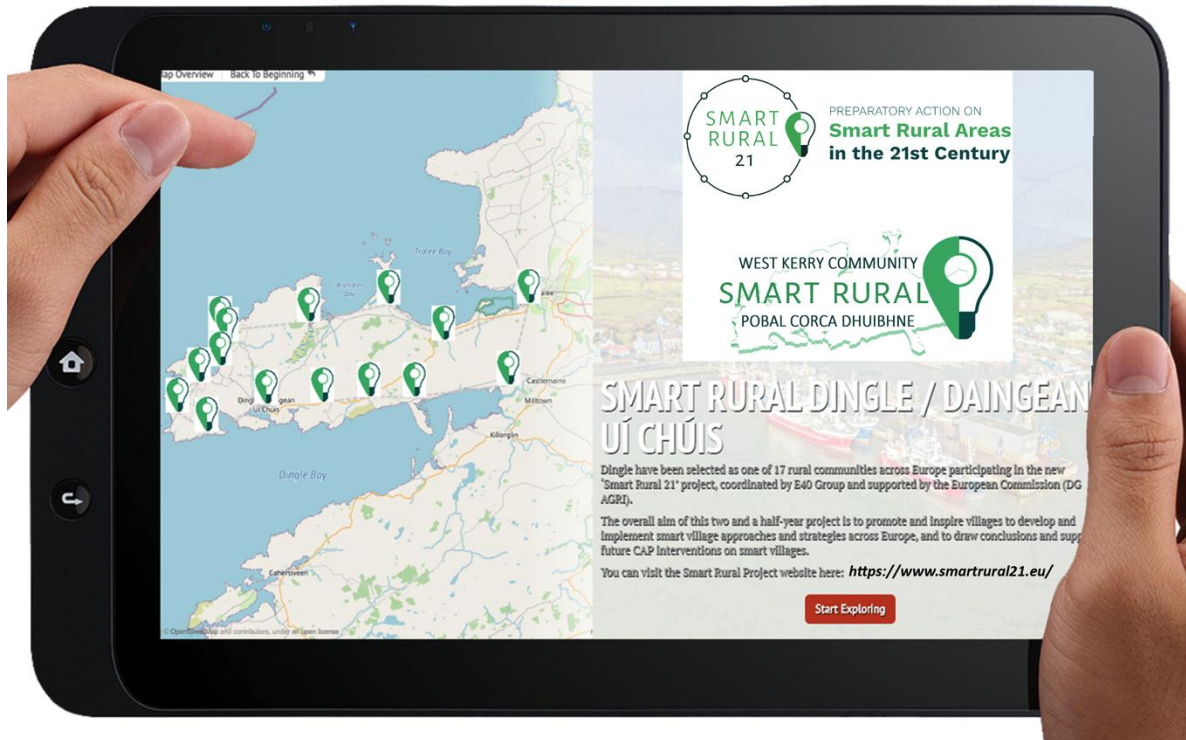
lap Overview | Back To Beginning

SMART RURAL 21

PREPARATORY ACTION ON
Smart Rural Areas in the 21st Century

WEST KERRY COMMUNITY
SMART RURAL
POBAL CORCA DHUIBHNE

Tralee Bay

Brandon Bay

Castlemaine

Milltown

Killorgin

Dingle Bay

Dingle Daingean Uí Chúis

Cahersiveen

SMART RURAL DINGLE / DAINGEAN UÍ CHÚIS

Dingle have been selected as one of 17 rural communities across Europe participating in the new 'Smart Rural 21' project, coordinated by E40 Group and supported by the European Commission (DG AGRI).

The overall aim of this two and a half-year project is to promote and inspire villages to develop and implement smart village approaches and strategies across Europe, and to draw conclusions and supp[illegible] future CAP interventions on smart villages.

You can visit the Smart Rural Project website here: https://www.smartrural21.eu/

Start Exploring

© OpenStreetMap and contributors, under an open license